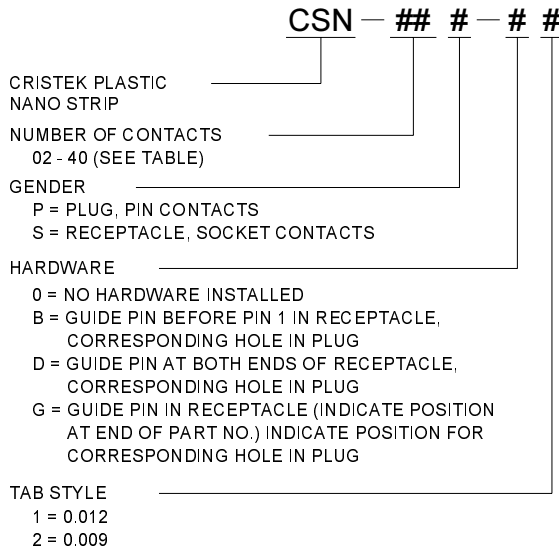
CSN – ## # – # #

CRISTEK PLASTIC
NANO STRIP

NUMBER OF CONTACTS
02 - 40 (SEE TABLE)

GENDER
P = PLUG, PIN CONTACTS
S = RECEPTACLE, SOCKET CONTACTS

HARDWARE
0 = NO HARDWARE INSTALLED
B = GUIDE PIN BEFORE PIN 1 IN RECEPTACLE, CORRESPONDING HOLE IN PLUG
D = GUIDE PIN AT BOTH ENDS OF RECEPTACLE, CORRESPONDING HOLE IN PLUG
G = GUIDE PIN IN RECEPTACLE (INDICATE POSITION AT END OF PART NO.) INDICATE POSITION FOR CORRESPONDING HOLE IN PLUG

TAB STYLE
1 = 0.012
2 = 0.009